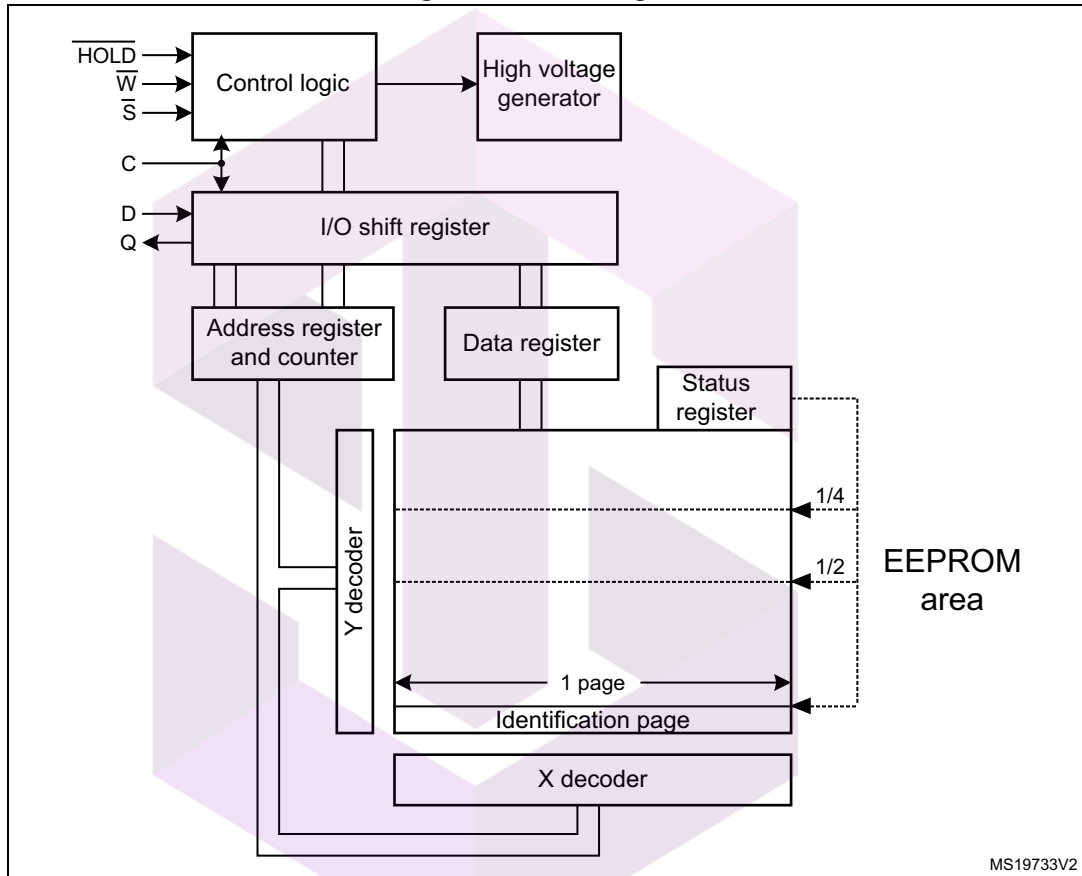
$\overline{HOLD}$
$\overline{W}$
$\overline{S}$
Control logic
High voltage generator
C
D
Q
I/O shift register
Address register and counter
Data register
Status register
1/4
1/2
EEPROM area
Y decoder
1 page
Identification page
X decoder
MS19733V2